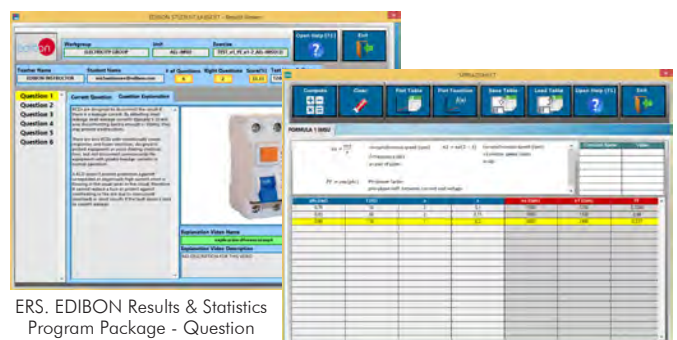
EDIBON STUDENT LABSOFT - Results Viewer

edibon

Workgroup
ELECTRICITY GROUP

Unit
AEL-WBSD

Exercise
TEST_v1_EC_el-2_AEL-WBSD(2)

Open Help (F1)

Exit

Teacher Name
EDIBON INSTRUCTOR

Student Name
test.teststudent@edibon.com

# of Questions
6

Right Questions
2

Score(%)
33,33

Question 1
Question 2
Question 3
Question 4
Question 5
Question 6

Current Question
Question Explanation

Explanation Video Name
explicacion diferencial.mp4

Explanation Video Description
NO DESCRIPTION FOR THIS VIDEO

ERS. EDIBON Results & Statistics Program Package - Question

SIMULATION KIT

Compute
Clear
Plot Table
Plot Function
Save Table
Load Table
Open Help (F1)
Exit

FORMULA 1 (NEU)